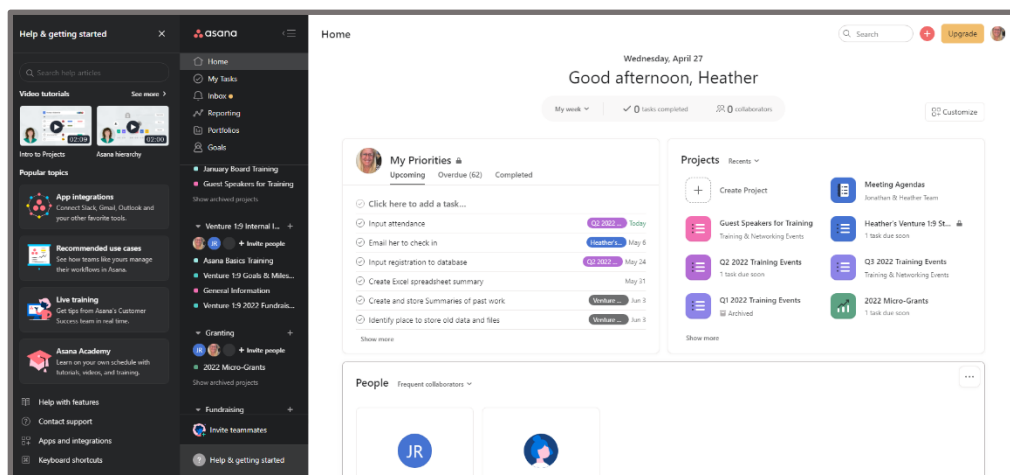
Help & getting started

Search help articles

Video tutorials See more

02:06 02:00

Intro to Projects Asana hierarchy

Popular topics

App integrations
Connect Slack, Gmail, Outlook and your other favorite tools.

Recommended use cases
See how teams like yours manage their workflows in Asana.

Live training
Get tips from Asana's Customer Success team in real time.

Asana Academy
Learn on your own schedule with tutorials, videos, and training.

Help with features
Contact support
Apps and integrations
Keyboard shortcuts

asana

Home
My Tasks
Inbox
Reporting
Portfolios
Goals

January Board Training
Guest Speakers for Training
Show archived projects

Venture 1:9 Internal I...
+ Invite people
Asana Basics Training
Venture 1:9 Goals & Miles...
General Information
Venture 1:9 2022 Fundrais...

Granting
JR + Invite people
2022 Micro-Grants
Show archived projects

Fundraising

Invite teammates

Help & getting started

Home

Search Upgrade

Wednesday, April 27
Good afternoon, Heather

My week 0 tasks completed 0 collaborators

Customize

My Priorities
Upcoming Overdue (62) Completed

Click here to add a task...
Input attendance Q2 2022 ... Today
Email her to check in Heather's... May 6
Input registration to database Q2 2022 ... May 24
Create Excel spreadsheet summary May 31
Create and store Summaries of past work Venture ... Jun 3
Identify place to store old data and files Venture ... Jun 5
Show more

Projects Recents

Create Project
Meeting Agendas
Jonathan & Heather Team
Guest Speakers for Training
Training & Networking Events
Heather's Venture 1:9 St...
1 task due soon
Q2 2022 Training Events
1 task due soon
Q3 2022 Training Events
Training & Networking Events
Q1 2022 Training Events
Archived
2022 Micro-Grants
Show more

People Frequent collaborators

JR